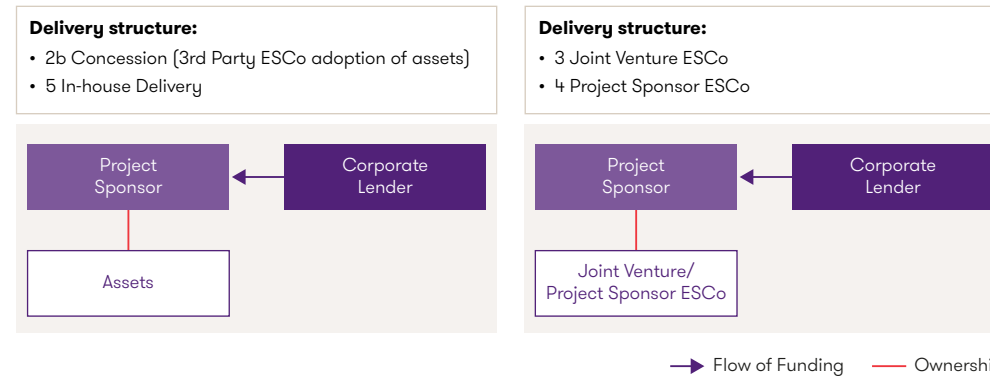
**Delivery structure:**

- 2b Concession (3rd Party ESCo adoption of assets)
- 5 In-house Delivery

Project Sponsor

Corporate Lender

Assets

**Delivery structure:**

- 3 Joint Venture ESCo
- 4 Project Sponsor ESCo

Project Sponsor

Corporate Lender

Joint Venture/ Project Sponsor ESCo

Flow of Funding

Ownershi